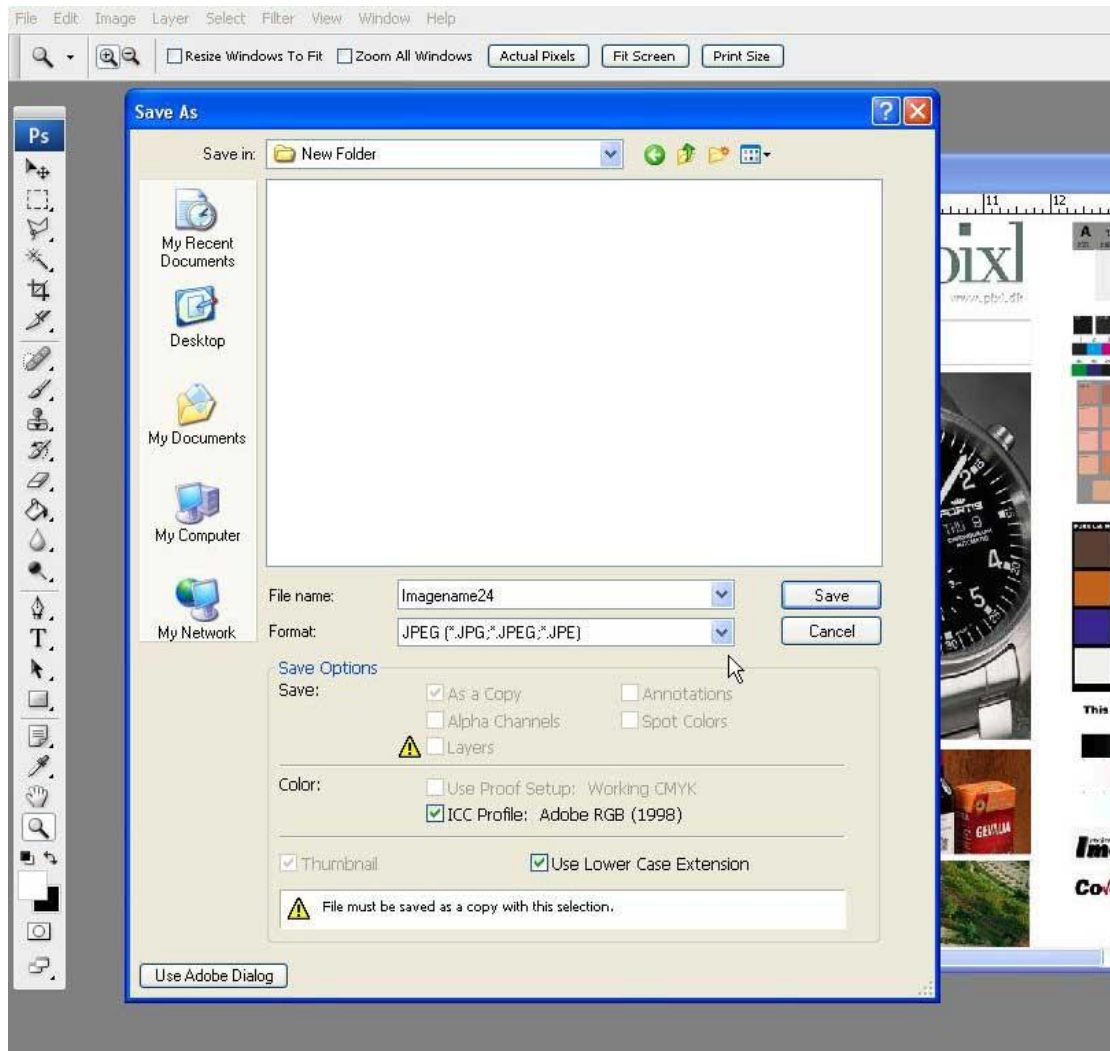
File Edit Image Layer Select Filter View Window Help

Resize Windows To Fit Zoom All Windows Actual Pixels Fit Screen Print Size

Ps

Save As

Save in: New Folder

My Recent Documents

Desktop

My Documents

My Computer

My Network

File name: Imagename24

Format: JPEG (*.JPG;*.JPEG;*.JPE)

Save

Cancel

Save Options

Save: As a Copy Annotations

Alpha Channels Spot Colors

Layers

Color: Use Proof Setup: Working CMYK

ICC Profile: Adobe RGB (1998)

Thumbnail Use Lower Case Extension

File must be saved as a copy with this selection.

Use Adobe Dialog

11 12

pixl

www.pixl.dk

FORTIS

This

Im

Co